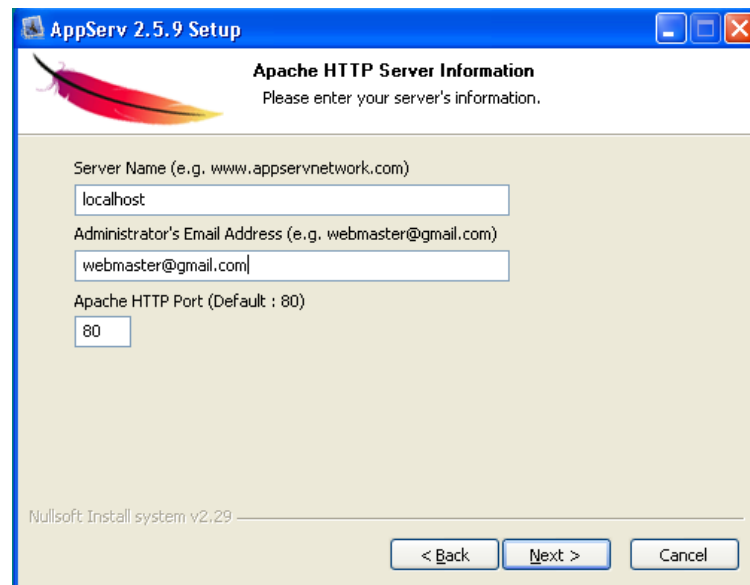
AppServ 2.5.9 Setup

Apache HTTP Server Information
Please enter your server's information.

Server Name (e.g. www.appservnetwork.com)
localhost
Administrator's Email Address (e.g. webmaster@gmail.com)
webmaster@gmail.com
Apache HTTP Port (Default : 80)
80

Nullsoft Install system v2.29

< Back
Next >
Cancel